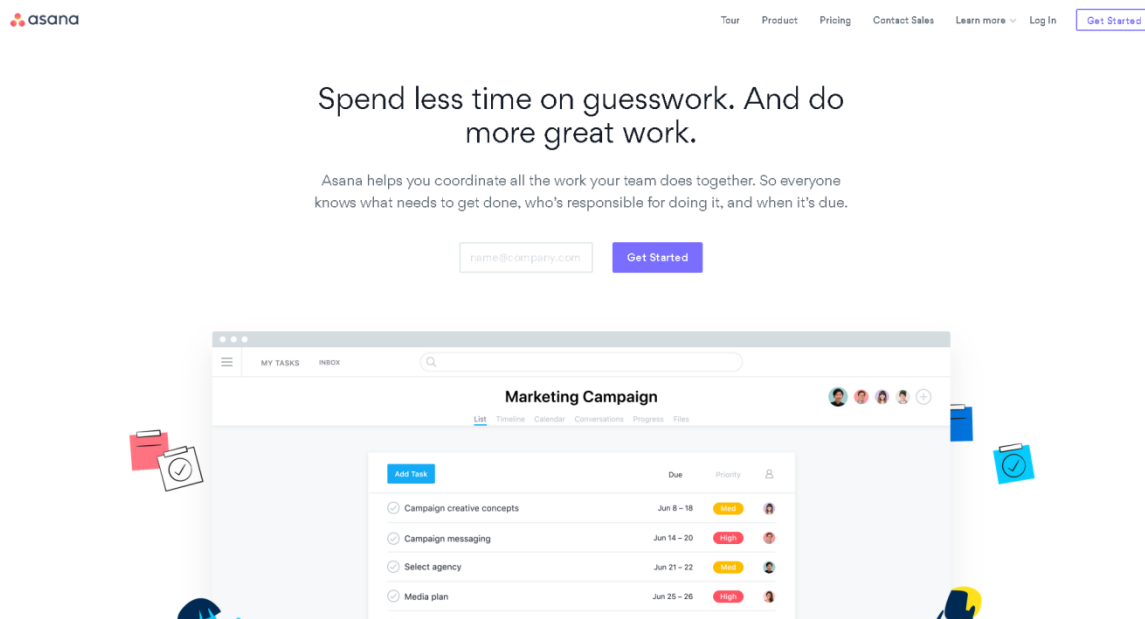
asana

Tour Product Pricing Contact Sales Learn more Log In Get Started

Spend less time on guesswork. And do more great work.

Asana helps you coordinate all the work your team does together. So everyone knows what needs to get done, who's responsible for doing it, and when it's due.

name@company.com Get Started

MY TASKS INBOX

Marketing Campaign

List Timeline Calendar Conversations Progress Files

Add Task Due Priority

| Task | Due | Priority |
|---|---|---|
| Campaign creative concepts | Jun 8 – 18 | Med |
| Campaign messaging | Jun 14 – 20 | High |
| Select agency | Jun 21 – 22 | Med |
| Media plan | Jun 25 – 26 | High |